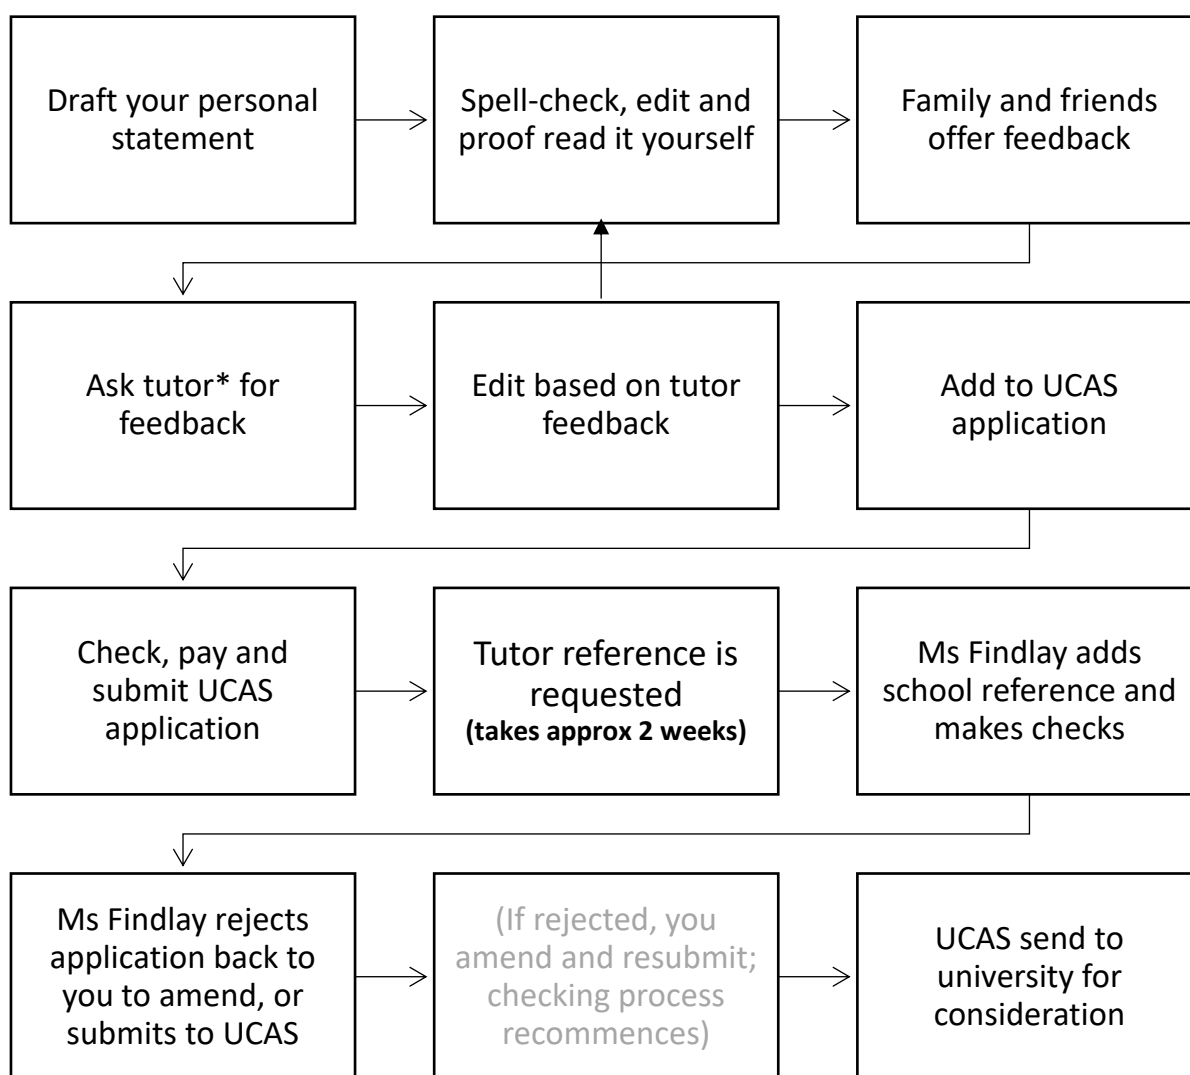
Draft your personal statement

Spell-check, edit and proof read it yourself

Family and friends offer feedback

Ask tutor* for feedback

Edit based on tutor feedback

Add to UCAS application

Check, pay and submit UCAS application

Tutor reference is requested
**(takes approx 2 weeks)**

Ms Findlay adds school reference and makes checks

Ms Findlay rejects application back to you to amend, or submits to UCAS

(If rejected, you amend and resubmit; checking process recommences)

UCAS send to university for consideration